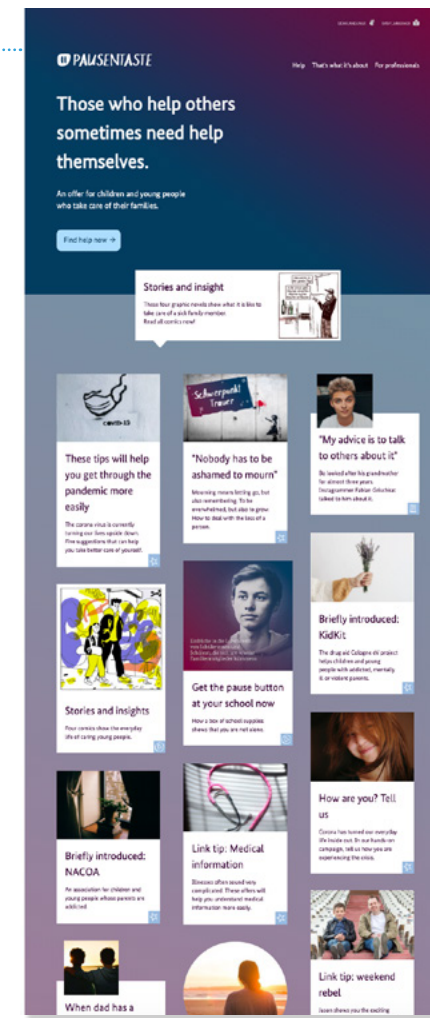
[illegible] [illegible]

PAUSENTASTE

Help That's what it's about For professionals

Those who help others sometimes need help themselves.

An offer for children and young people who take care of their families.

Find help now →

Stories and insight

These four graphic novels show what it is like to take care of a sick family member. Read all comics now!

covid-19

These tips will help you get through the pandemic more easily

The corona virus is currently turning our lives upside down. Five suggestions that can help you take better care of yourself.

Schwerpunkt Trauer

"Nobody has to be ashamed to mourn"

Mourning means letting go, but also remembering. To be overwhelmed, but also to grow. How to deal with the loss of a person.

"My advice is to talk to others about it"

He looked after his grandmother for almost three years. Instagrammer Fabian Grischkat talked to him about it.

Briefly introduced: KidKit

The drug aid Cologne eV project helps children and young people with addicted, mentally ill or violent parents.

Stories and insights

Four comics show the everyday life of caring young people.

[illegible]

Get the pause button at your school now

How a box of school supplies shows that you are not alone.

How are you? Tell us

Corona has turned our everyday life inside out. In our hands-on campaign, tell us how you are experiencing the crisis.

Briefly introduced: NACOA

An association for children and young people whose parents are addicted

Link tip: Medical information

Illnesses often sound very complicated. These offers will help you understand medical information more easily.

Link tip: weekend rebel

Jason shows you the exciting

When dad has a